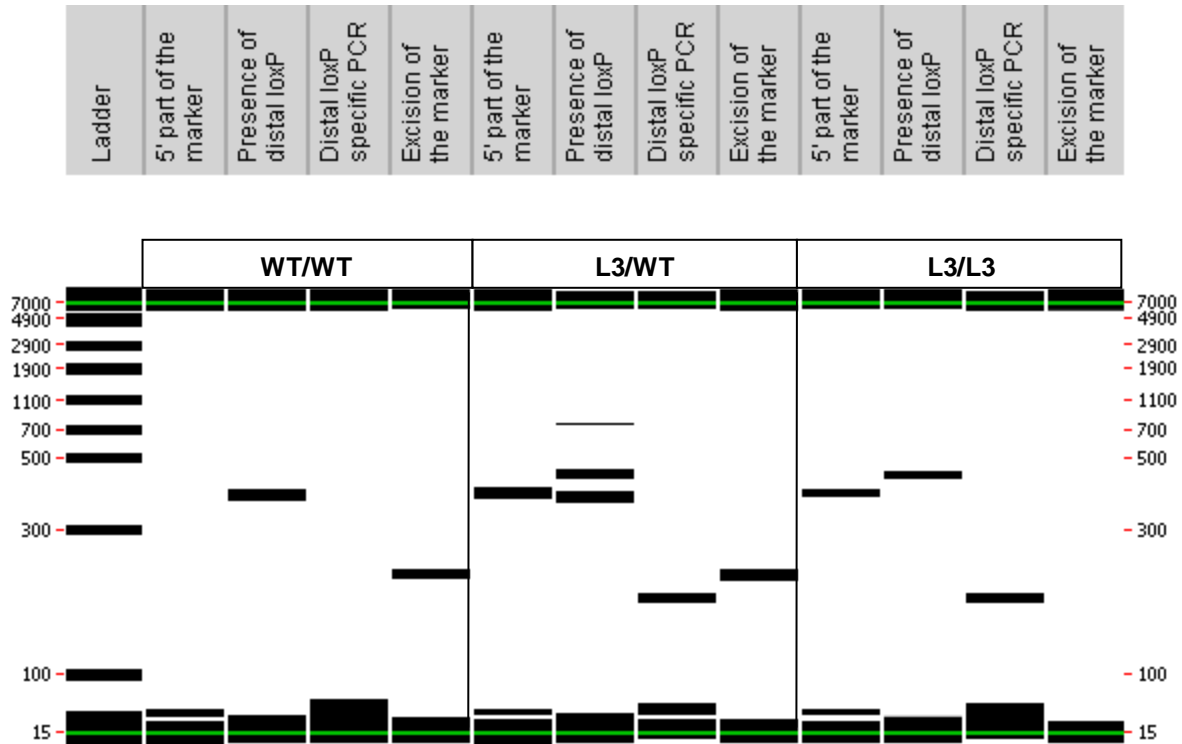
| Ladder | 5' part of the marker | Presence of distal loxP | Distal loxP specific PCR | Excision of the marker | 5' part of the marker | Presence of distal loxP | Distal loxP specific PCR | Excision of the marker | 5' part of the marker | Presence of distal loxP | Distal loxP specific PCR | Excision of the marker |
|---|---|---|---|---|---|---|---|---|---|---|---|---|

WT/WT
L3/WT
L3/L3

7000
4900
2900
1900
1100
700
500
300
100
15

7000
4900
2900
1900
1100
700
500
300
100
15